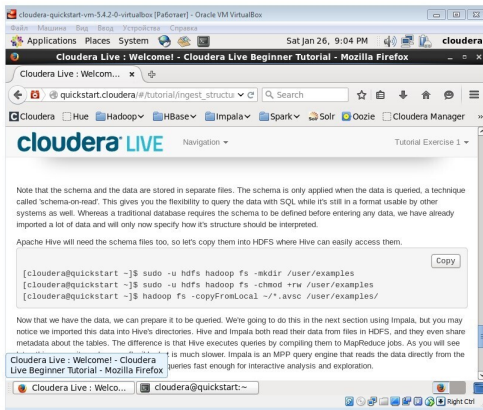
cloudera-quickstart-vm-5.4.2-0-virtualbox [Работает] - Oracle VM VirtualBox
Файл Машина Вид Ввод Устройства Справка
Applications Places System
Sat Jan 26, 9:04 PM
cloudera
Cloudera Live : Welcome! - Cloudera Live Beginner Tutorial - Mozilla Firefox
Cloudera Live : Welcom... ×
quickstart.cloudera/#/tutorial/ingest_structu
Search
Cloudera Hue Hadoop HBase Impala Spark Solr Oozie Cloudera Manager
cloudera LIVE
Navigation
Tutorial Exercise 1

Note that the schema and the data are stored in separate files. The schema is only applied when the data is queried, a technique called 'schema-on-read'. This gives you the flexibility to query the data with SQL while it's still in a format usable by other systems as well. Whereas a traditional database requires the schema to be defined before entering any data, we have already imported a lot of data and will only now specify how it's structure should be interpreted.

Apache Hive will need the schema files too, so let's copy them into HDFS where Hive can easily access them.

Copy
[cloudera@quickstart ~]$ sudo -u hdfs hadoop fs -mkdir /user/examples
[cloudera@quickstart ~]$ sudo -u hdfs hadoop fs -chmod +rw /user/examples
[cloudera@quickstart ~]$ hadoop fs -copyFromLocal ~/*.avsc /user/examples/

Now that we have the data, we can prepare it to be queried. We're going to do this in the next section using Impala, but you may notice we imported this data into Hive's directories. Hive and Impala both read their data from files in HDFS, and they even share metadata about the tables. The difference is that Hive executes queries by compiling them to MapReduce jobs. As you will see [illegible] it is much slower. Impala is an MPP query engine that reads the data directly from the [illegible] queries fast enough for interactive analysis and exploration.

Cloudera Live : Welcome! - Cloudera Live Beginner Tutorial - Mozilla Firefox
Cloudera Live : Welco...
cloudera@quickstart:~
Right Ctrl